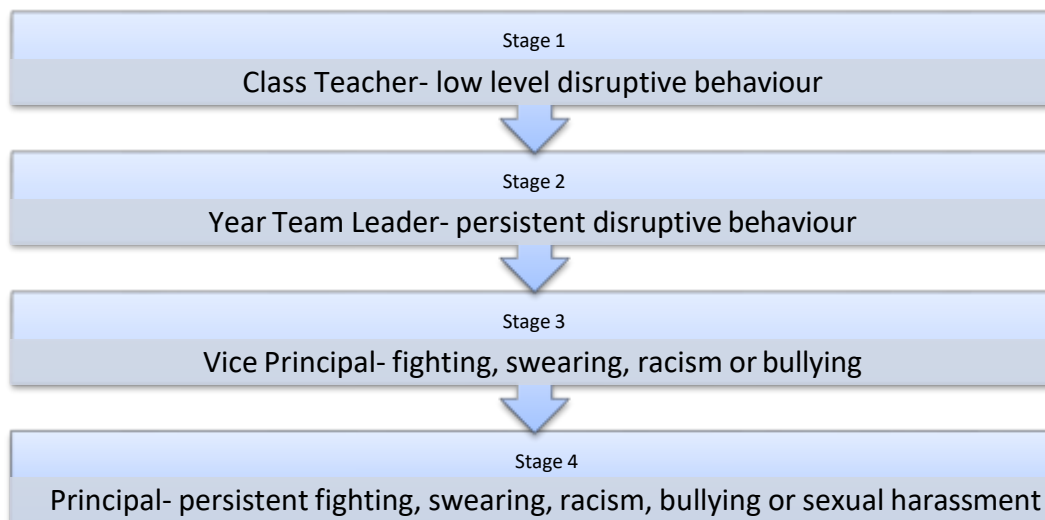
Stage 1

Class Teacher- low level disruptive behaviour

Stage 2

Year Team Leader- persistent disruptive behaviour

Stage 3

Vice Principal- fighting, swearing, racism or bullying

Stage 4

Principal- persistent fighting, swearing, racism, bullying or sexual harassment